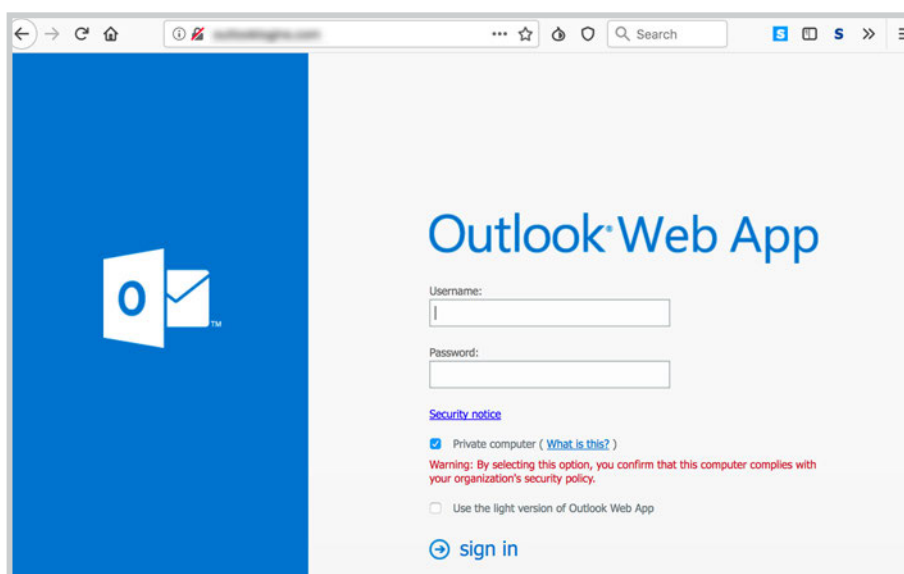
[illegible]

Search

O

TM

Outlook Web App

Username:

Password:

Security notice

Private computer ( What is this? )

Warning: By selecting this option, you confirm that this computer complies with your organization's security policy.

Use the light version of Outlook Web App

sign in